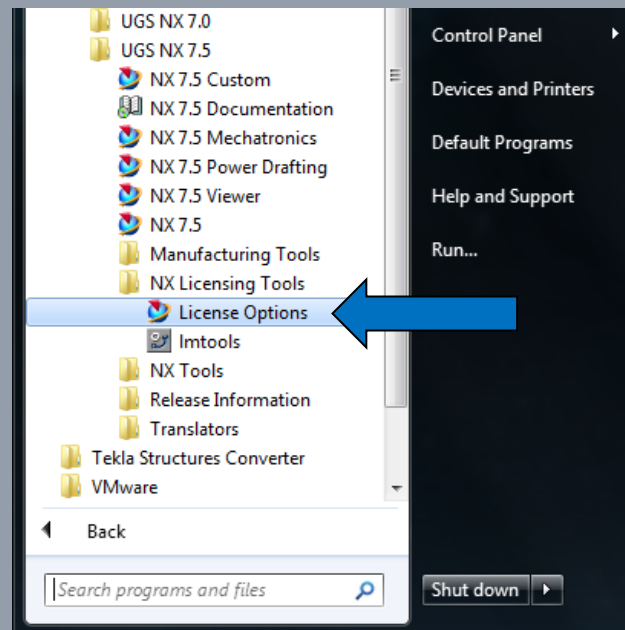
UGS NX 7.0
UGS NX 7.5
NX 7.5 Custom
NX 7.5 Documentation
NX 7.5 Mechatronics
NX 7.5 Power Drafting
NX 7.5 Viewer
NX 7.5
Manufacturing Tools
NX Licensing Tools
License Options
lmtools
NX Tools
Release Information
Translators
Tekla Structures Converter
VMware
Back
Search programs and files

Control Panel
Devices and Printers
Default Programs
Help and Support
Run...
Shut down